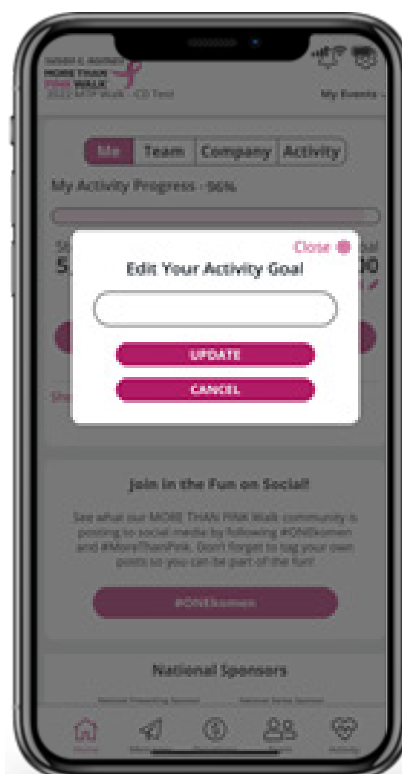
SUSAN G. KOMEN MORE THAN PINK WALK
2022 MTP Walk - CD Test
My Events

Me | Team | Company | Activity

My Activity Progress - 96%

St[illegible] 5,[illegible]
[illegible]al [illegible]00

Close
Edit Your Activity Goal

UPDATE
CANCEL

Sh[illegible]

Join in the Fun on Social!

See what our MORE THAN PINK Walk community is posting to social media by following #ONEkomen and #MoreThanPink. Don't forget to tag your own posts so you can be part of the fun!

#ONEkomen

National Sponsors

National Presenting Sponsor
National Series Sponsor

Home
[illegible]
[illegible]
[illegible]
Activity